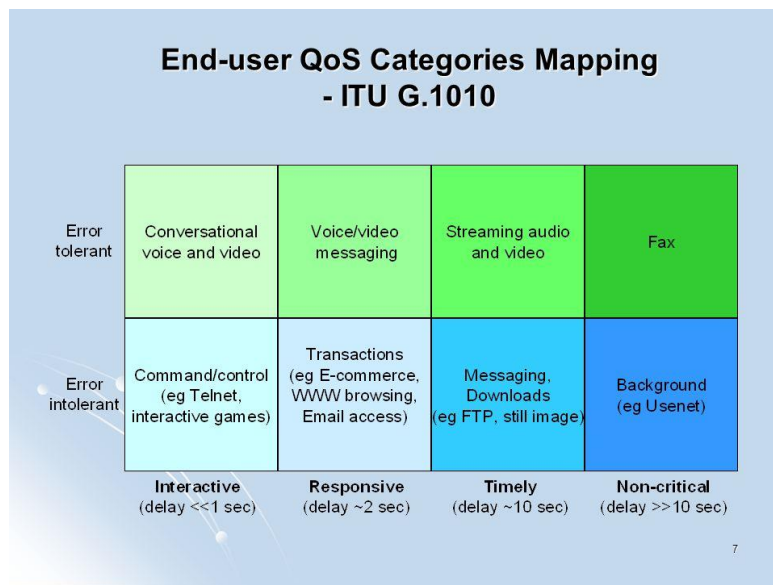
End-user QoS Categories Mapping - ITU G.1010

| | | | | |
|---|---|---|---|---|
| Error tolerant | Conversational voice and video | Voice/video messaging | Streaming audio and video | Fax |
| Error intolerant | Command/control (eg Telnet, interactive games) | Transactions (eg E-commerce, WWW browsing, Email access) | Messaging, Downloads (eg FTP, still image) | Background (eg Usenet) |
| | Interactive (delay <<1 sec) | Responsive (delay ~2 sec) | Timely (delay ~10 sec) | Non-critical (delay >>10 sec) |

7